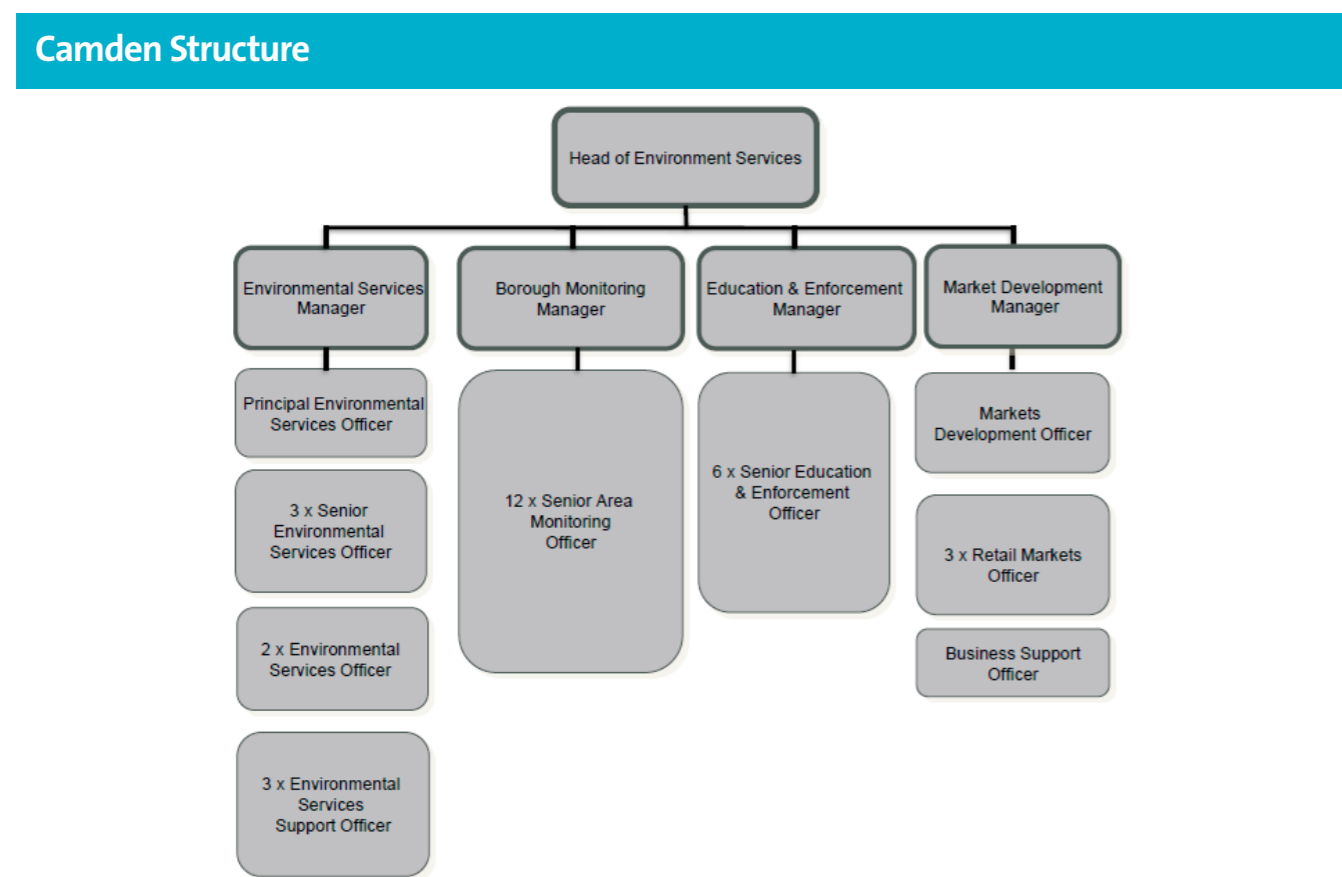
Camden Structure

Head of Environment Services

Environmental Services Manager

Principal Environmental Services Officer

3 x Senior Environmental Services Officer

2 x Environmental Services Officer

3 x Environmental Services Support Officer

Borough Monitoring Manager

12 x Senior Area Monitoring Officer

Education & Enforcement Manager

6 x Senior Education & Enforcement Officer

Market Development Manager

Markets Development Officer

3 x Retail Markets Officer

Business Support Officer